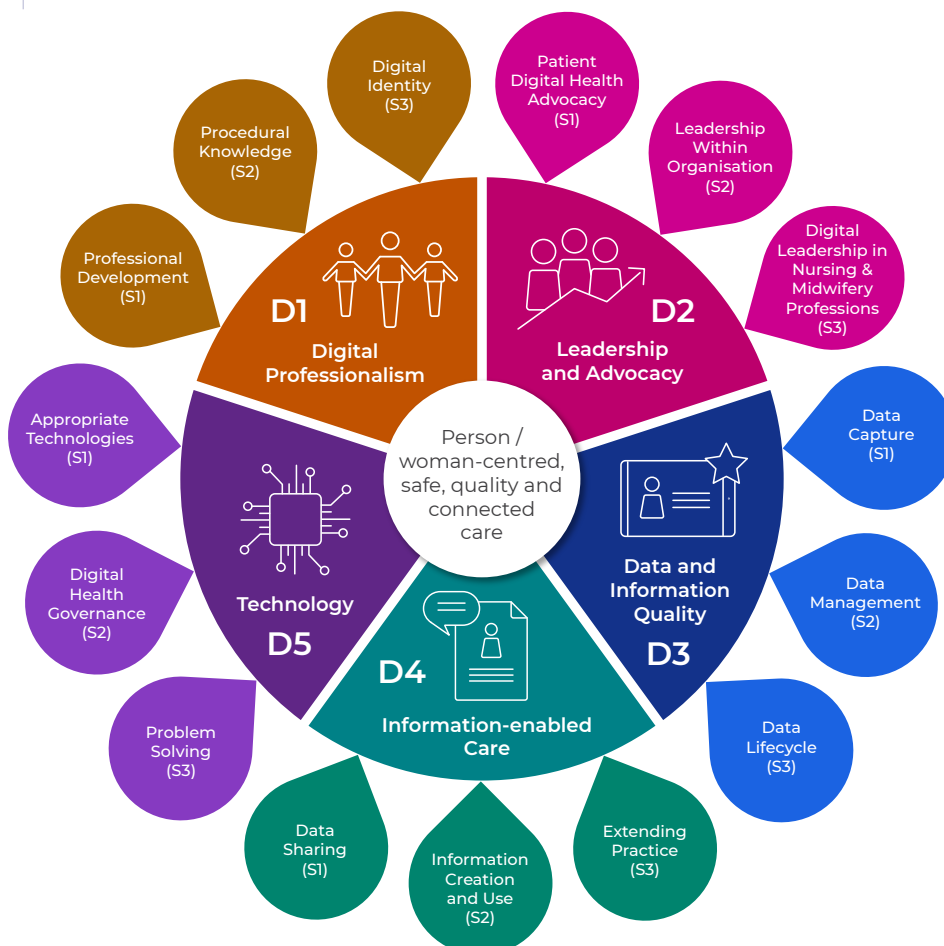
Person / woman-centred, safe, quality and connected care

D1
Digital Professionalism

Professional Development (S1)

Procedural Knowledge (S2)

Digital Identity (S3)

D2
Leadership and Advocacy

Patient Digital Health Advocacy (S1)

Leadership Within Organisation (S2)

Digital Leadership in Nursing & Midwifery Professions (S3)

D3
Data and Information Quality

Data Capture (S1)

Data Management (S2)

Data Lifecycle (S3)

D4
Information-enabled Care

Data Sharing (S1)

Information Creation and Use (S2)

Extending Practice (S3)

D5
Technology

Appropriate Technologies (S1)

Digital Health Governance (S2)

Problem Solving (S3)